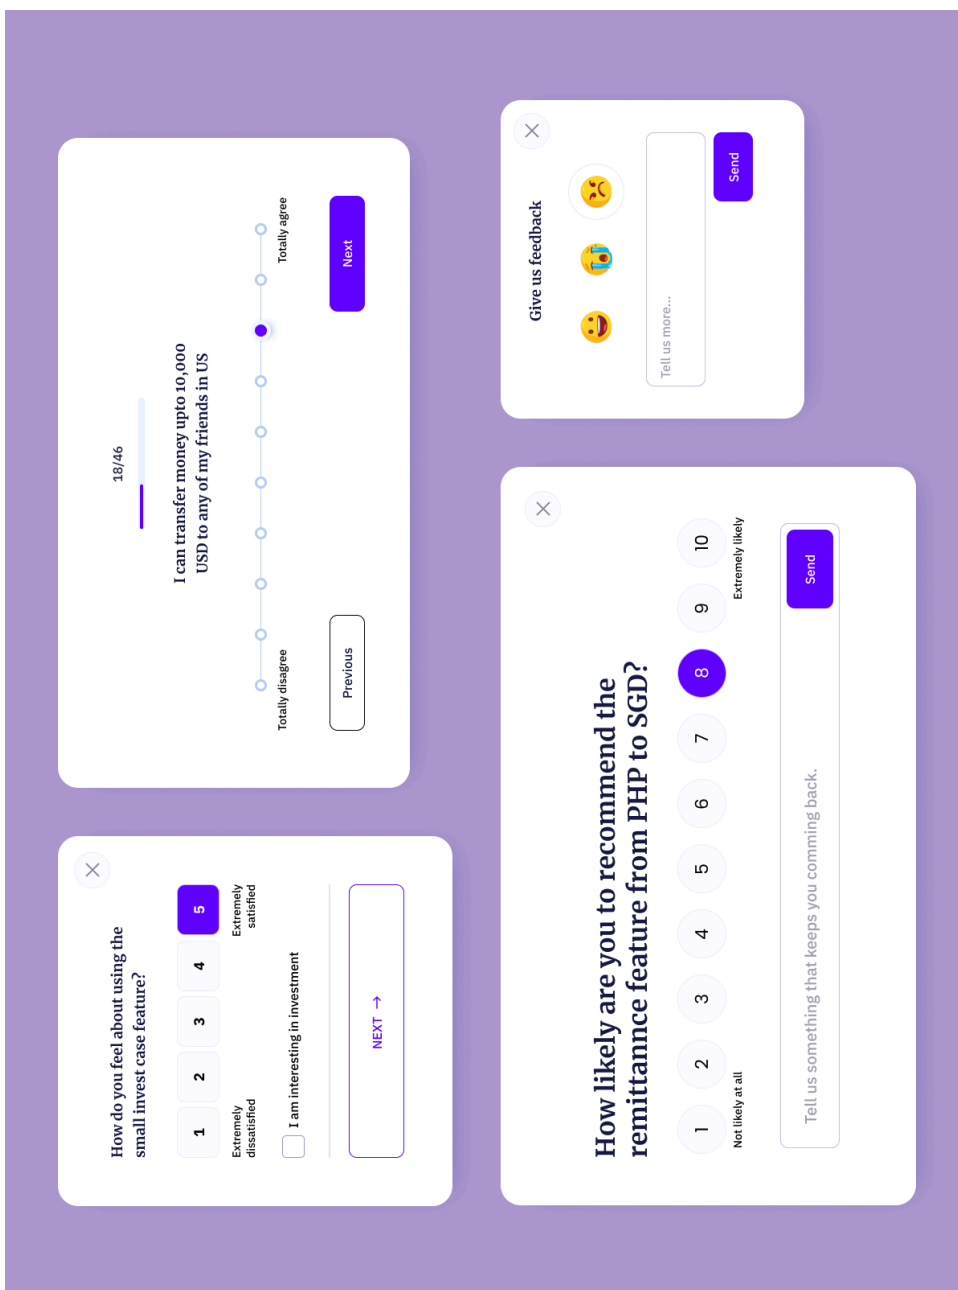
18/46

I can transfer money upto 10,000 USD to any of my friends in US

Totally disagree

Totally agree

Previous

Next

Give us feedback

Tell us more...

Send

How do you feel about using the small invest case feature?

1

2

3

4

5

Extremely dissatisfied

Extremely satisfied

I am interesting in investment

NEXT →

How likely are you to recommend the remittannce feature from PHP to SGD?

1

2

3

4

5

6

7

8

9

10

Not likely at all

Extremely likely

Tell us something that keeps you comming back.

Send